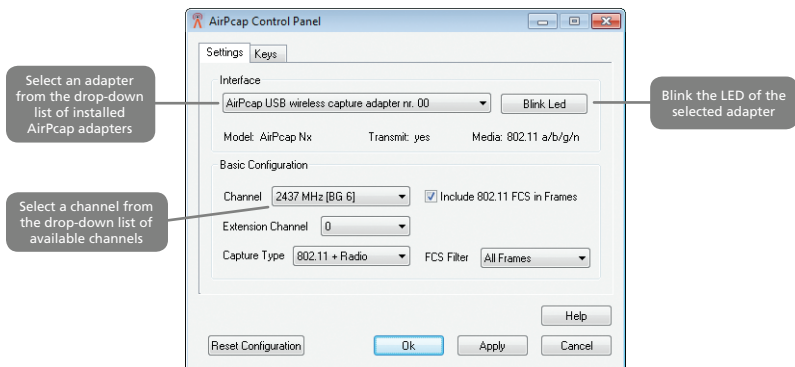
AirPcap Control Panel

Settings | Keys

Select an adapter from the drop-down list of installed AirPcap adapters

Interface

AirPcap USB wireless capture adapter nr. 00

Blink Led

Blink the LED of the selected adapter

Model: AirPcap Nx Transmit: yes Media: 802.11 a/b/g/n

Basic Configuration

Select a channel from the drop-down list of available channels

Channel 2437 MHz [BG 6]

Include 802.11 FCS in Frames

Extension Channel 0

Capture Type 802.11 + Radio FCS Filter All Frames

Help

Reset Configuration Ok Apply Cancel